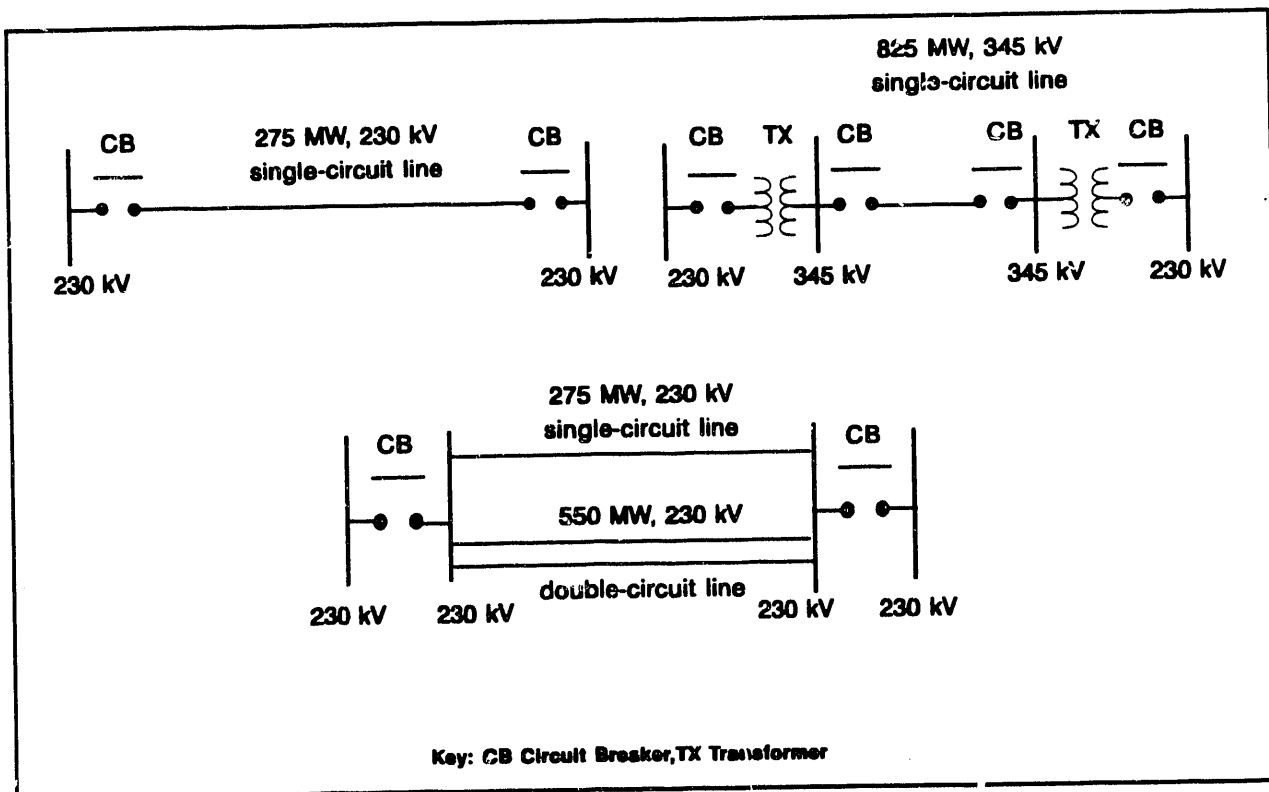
825 MW, 345 kV
single-circuit line

CB

275 MW, 230 kV
single-circuit line

CB

CB TX CB

CB TX CB

230 kV

230 kV

230 kV

345 kV

345 kV

230 kV

275 MW, 230 kV
single-circuit line

CB

CB

550 MW, 230 kV

double-circuit line

230 kV

230 kV

230 kV

230 kV

Key: CB Circuit Breaker,TX Transformer